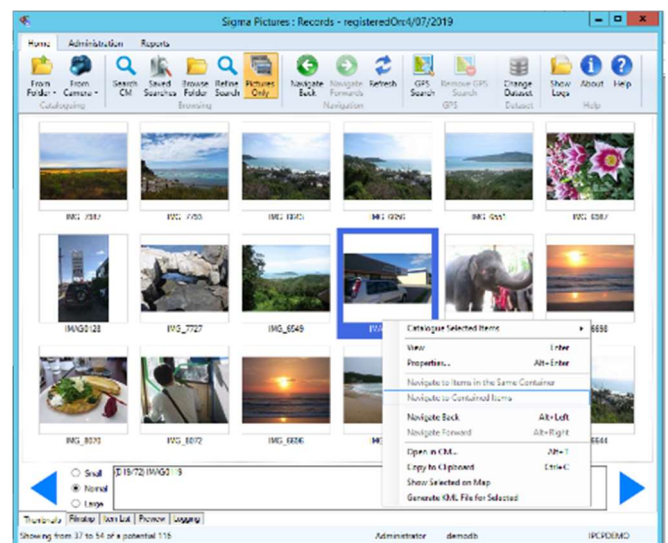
Sigma Pictures : Records - registeredOn4/07/2019

Home Administration Reports

From Folder · From Camera · Cataloguing
Search CM Saved Searches Browse Folder Refine Search Pictures Only Browsing
Navigate Back Navigate Forwards Refresh Navigation
GPS Search Remove GPS Search GPS
Change Dataset Dataset
Show Logs About Help Help

IMG_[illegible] IMG_7750 IMG_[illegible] IMG_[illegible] IMG_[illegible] IMG_6987

IMG0128 IMG_7727 IMG_6049 IMG_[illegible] IMG_6698

IMG_8070 IMG_8072 IMG_6096 IMG_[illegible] IMG_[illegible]6644

Catalogue Selected Items
View Enter
Properties... Alt+Enter
Navigate to Items in the Same Container
Navigate to Contained Items
Navigate Back Alt+Left
Navigate Forward Alt+Right
Open in CM... Alt+1
Copy to Clipboard Ctrl+C
Show Selected on Map
Generate KML File for Selected

Small
Normal
Large

[19/72] IMAG0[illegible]9

Thumbnails Filmstrip Item List Preview Logging

Showing from 37 to 54 of a potential 116 Administrator demodb IPCPDEMO